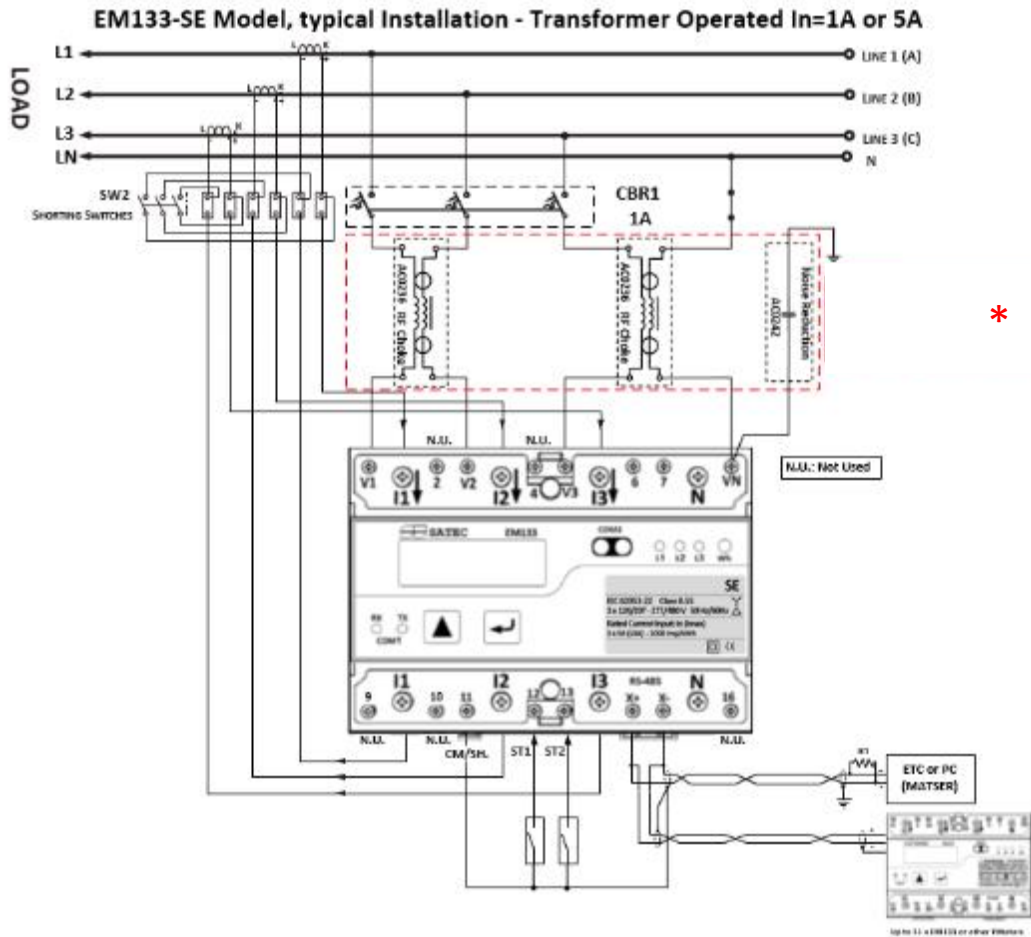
EM133-SE Model, typical Installation - Transformer Operated In=1A or 5A

LOAD

L1
L2
L3
LN

LINE 1 (A)
LINE 2 (B)
LINE 3 (C)
N

SW2
SHORTING SWITCHES

CBR1
1A

AC0236 - RF Choke
AC0236 - RF Choke
AC0242
Noise Reduction

*

N.U.
N.U.

V1
I1
2
V2
I2
4
V3
I3
6
7
N
VN

N.U.: Not Used

SATEC
EM133
COM2
L1 L2 L3 WH
SE
IEC 62053-22 Class 0.5S
3 x 120/208 - 277/480V 50Hz/60Hz
Rated Current Input In (Imax)
RX TX
COM1

I1
I2
I3
RS-485
N
9
10
11
12
13
X+
X-
16

N.U.
N.U.
CM/SH.
ST1
ST2
N.U.

R1
ETC or PC
(MATSER)

Up to 31 x EM133 or other Meters